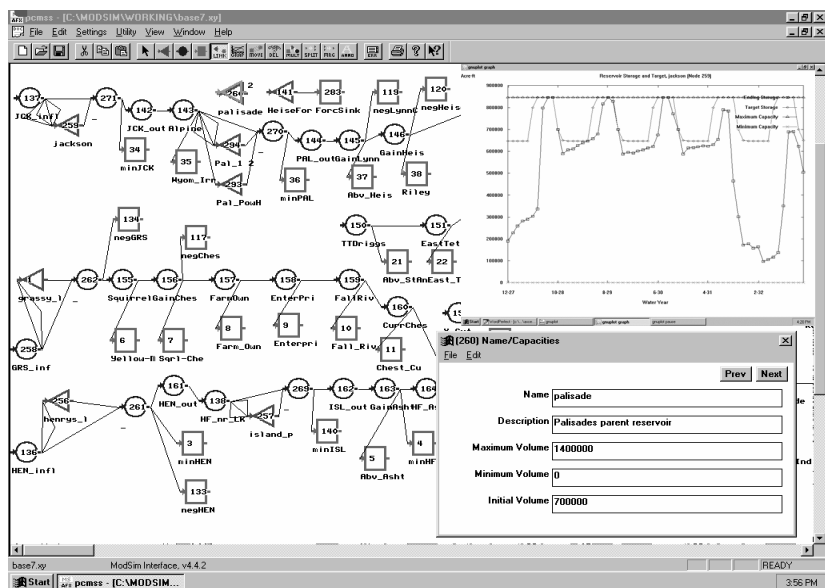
pcmss - [C:\MODSIM\WORKING\base7.xy]

File Edit Settings Utility View Window Help

137 JCK_infl 253 jackson 271 142 34 minJCK 143 JCK_out Alpine 35 Wyom_Irr 260 2 palisade 294 Pal_1 2 293 Pal_PowH 270 36 minPAL 141 HeiseFor 283 ForcSink 144 PAL_outGainLynn 145 37 Abv_Heis 119 negLynnC 146 GainHeis 38 Riley 120 negHeis

134 negGRS 117 negChes 150 TTDriggs 151 EastTet 21 Abv_StAnEast_T 22

grassy_1 262 155 Squirrel 156 GainChes 157 FarmOwn 158 EnterPri 159 FallRiv 160 CurrChes 6 Yellow-R 7 Sqrl-Che 8 Farm_Own 9 Enterpri 10 Fall_Riv 11 Chest_Cu 258 GRS_inf

256 henrys_1 261 161 HEN_out 138 HF_nr_CK 257 island_p 269 162 ISL_out 163 GainAsh HF_A 164 3 minHEN 140 minISL 5 Abv_Asht 4 minHF 133 negHEN 136 HEN_infl

Reservoir Storage and Target, Jackson (Node 259)

Acre ft

900000 800000 700000 600000 500000 400000 300000 200000 100000 0

Ending Storage
Target Storage
Maximum Capacity
Minimum Capacity

12-27 10-28 9-29 6-30 4-31 2-32

Water Year

[260] Name/Capacities

File Edit

Prev Next

Name palisade

Description Palisades parent reservoir

Maximum Volume 1400000

Minimum Volume 0

Initial Volume 700000

base7.xy ModSim Interface, v4.4.2 READY

Start pcmss - [C:\MODSIM... 3:56 PM